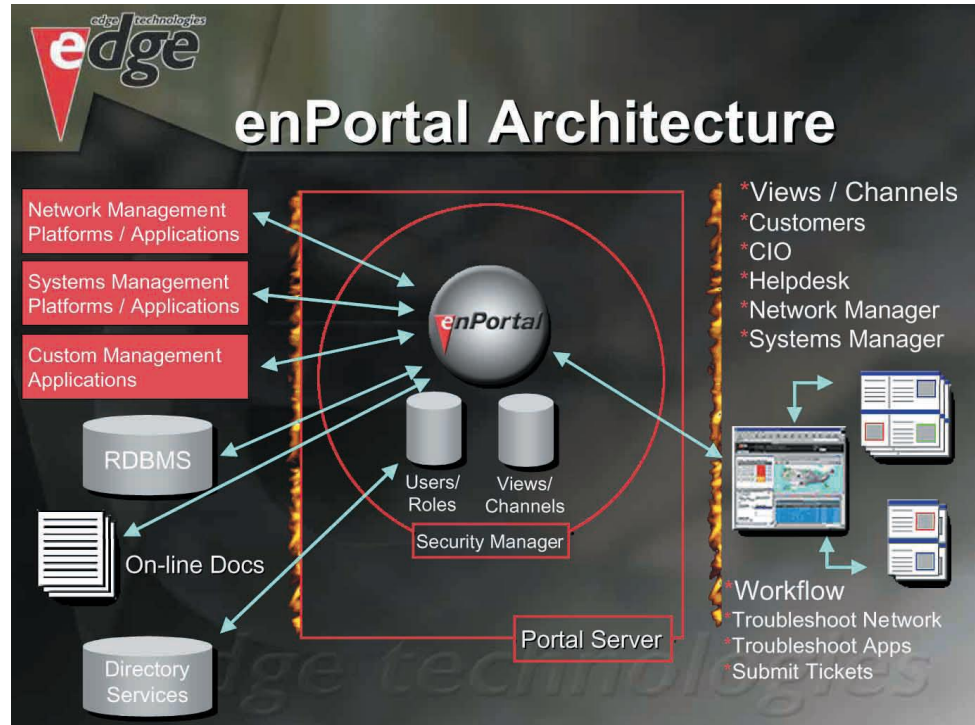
edge technologies
edge

enPortal Architecture

Network Management Platforms / Applications

Systems Management Platforms / Applications

Custom Management Applications

RDBMS

On-line Docs

Directory Services

enPortal

Users/ Roles

Views/ Channels

Security Manager

Portal Server

*Views / Channels
*Customers
*CIO
*Helpdesk
*Network Manager
*Systems Manager

*Workflow
*Troubleshoot Network
*Troubleshoot Apps
*Submit Tickets

edge technologies